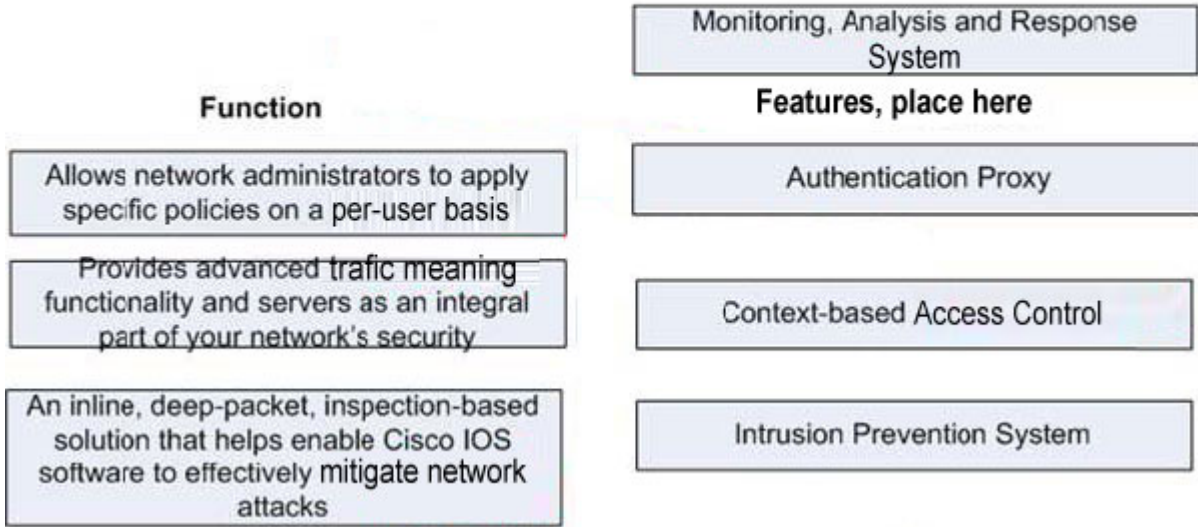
Monitoring, Analysis and Response System

Function

Features, place here

Allows network administrators to apply specific policies on a per-user basis

Authentication Proxy

Provides advanced trafic meaning functicnality and servers as an integral part of your network's security

Context-based Access Control

An inline, deep-packet, inspection-based solution that helps enable Cisco IOS software to effectively mitigate network attacks

Intrusion Prevention System